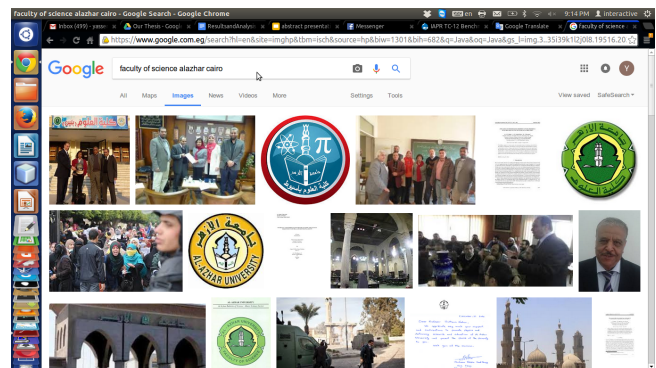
faculty of science alazhar cairo - Google Search - Google Chrome

en 9:14 PM interactive

Inbox (499) - yasse | Our Thesis - Googl | ResultsandAnalysi | abstract presentat | Messenger | IAPR TC-12 Bench | Google Translate | faculty of science

https://www.google.com.eg/search?hl=en&site=imghp&tbm=isch&source=hp&biw=1301&bih=682&q=Java&oq=Java&gs_l=img.3..35i39k1l2j0l8.19516.20

Google

faculty of science alazhar cairo

Y

All Maps Images News Videos More Settings Tools View saved SafeSearch

π

AL-AZHAR UNIVERSITY